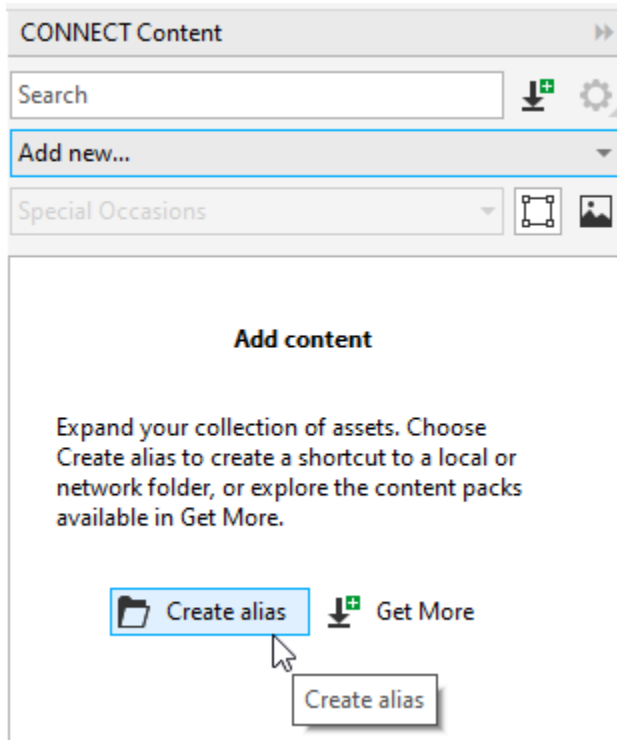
CONNECT Content

Search

Add new...

Special Occasions

Add content

Expand your collection of assets. Choose Create alias to create a shortcut to a local or network folder, or explore the content packs available in Get More.

Create alias

Get More

Create alias